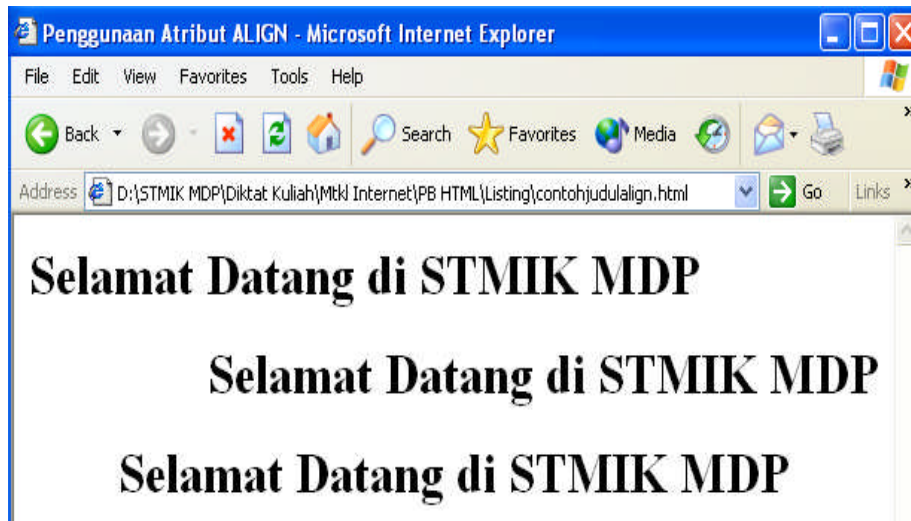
Penggunaan Atribut ALIGN - Microsoft Internet Explorer

File Edit View Favorites Tools Help

Back Search Favorites Media

Address D:\STMIK MDP\Diktat Kuliah\Mtkl Internet\PB HTML\Listing\contohjudulalign.html Go Links

Selamat Datang di STMIK MDP

Selamat Datang di STMIK MDP

Selamat Datang di STMIK MDP